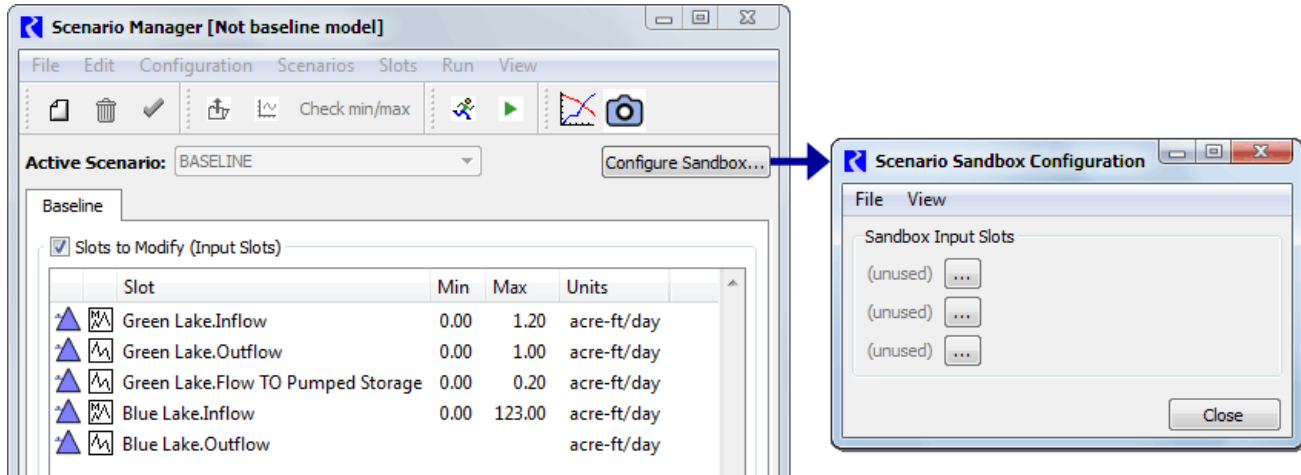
Scenario Manager [Not baseline model]

File Edit Configuration Scenarios Slots Run View

Check min/max

Active Scenario: BASELINE

Configure Sandbox...

Baseline

Slots to Modify (Input Slots)

| Slot | Min | Max | Units |
|---|---|---|---|
| Green Lake.Inflow | 0.00 | 1.20 | acre-ft/day |
| Green Lake.Outflow | 0.00 | 1.00 | acre-ft/day |
| Green Lake.Flow TO Pumped Storage | 0.00 | 0.20 | acre-ft/day |
| Blue Lake.Inflow | 0.00 | 123.00 | acre-ft/day |
| Blue Lake.Outflow | | | acre-ft/day |

Scenario Sandbox Configuration

File View

Sandbox Input Slots

(unused) ...

(unused) ...

(unused) ...

Close